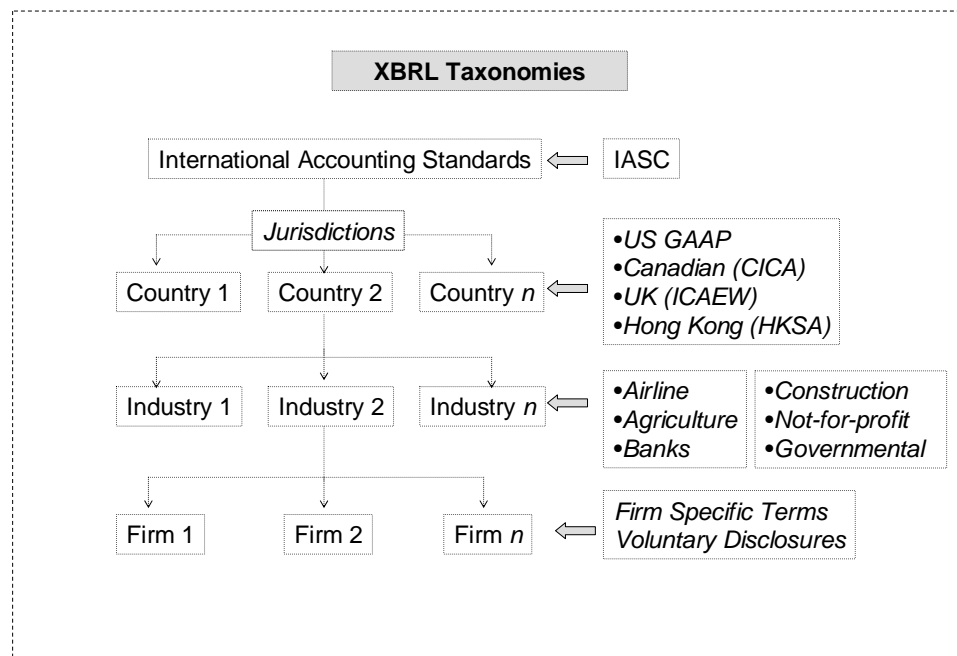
XBRL Taxonomies

International Accounting Standards

IASC

Jurisdictions

Country 1

Country 2

Country $n$

•US GAAP
•Canadian (CICA)
•UK (ICAEW)
•Hong Kong (HKSA)

Industry 1

Industry 2

Industry $n$

•Airline
•Agriculture
•Banks

•Construction
•Not-for-profit
•Governmental

Firm 1

Firm 2

Firm $n$

Firm Specific Terms
Voluntary Disclosures